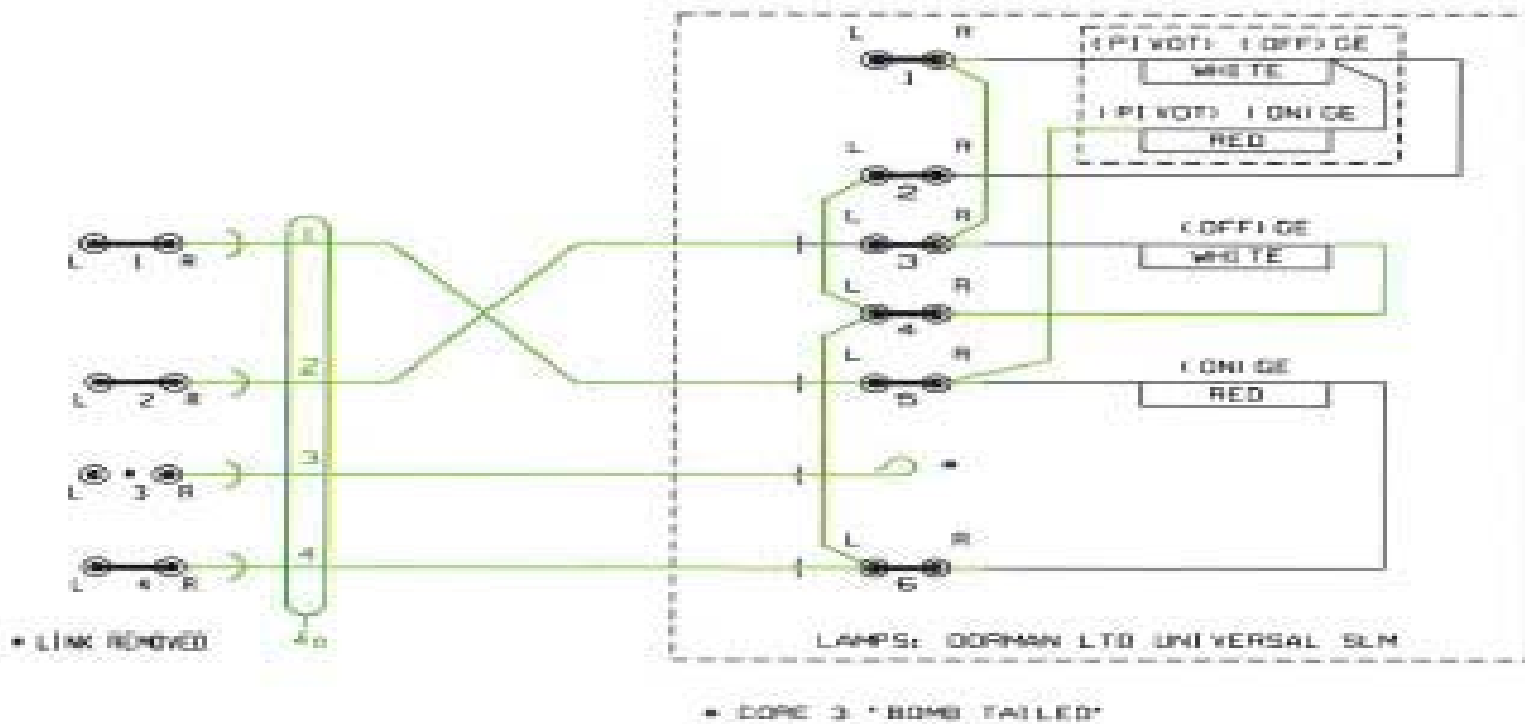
L R
1
(PIVOT) (OFF)CE
WHITE
(PIVOT) (ON)CE
RED
L R
2
L R
3
(OFF)CE
WHITE
L R
4
L R
5
(ON)CE
RED
*
L R
6
LAMPS: DORMAN LTD UNIVERSAL SLM

L 1 R
L 2 R
L * 3 R
L 4 R
1
2
3
4
4D
* LINK REMOVED

* CORE 3 "BOMB TAILED"